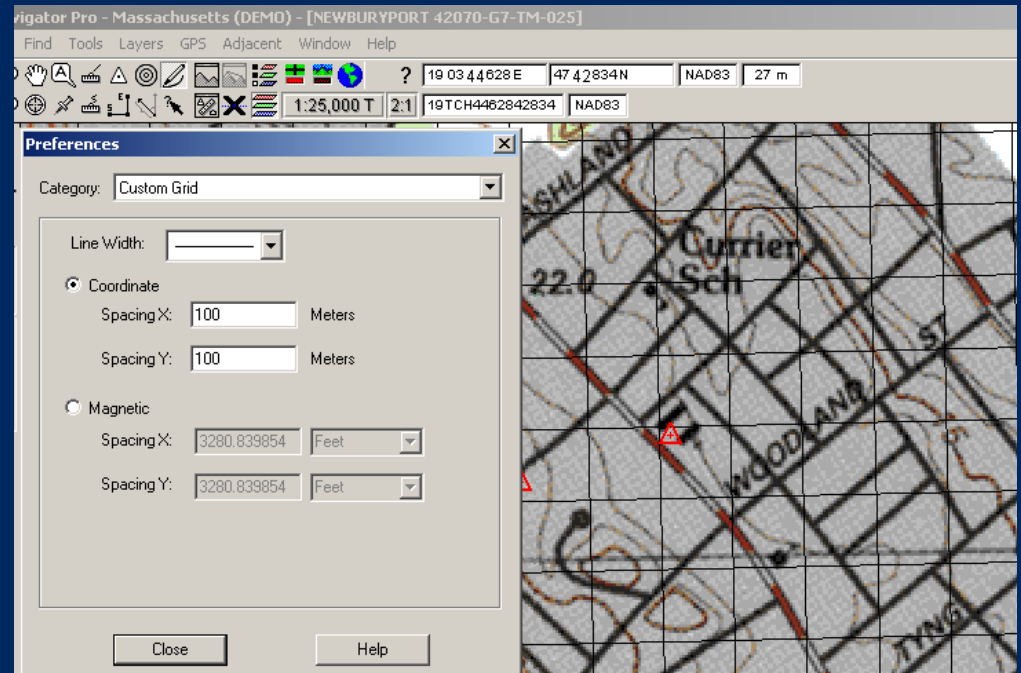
vigator Pro - Massachusetts (DEMO) - [NEWBURYPORT 42070-G7-TM-025]

Find Tools Layers GPS Adjacent Window Help

? 19 0344628E 4742834N NAD83 27 m

1:25,000 T 2:1 19TCH4462842834 NAD83

Preferences

Category: Custom Grid

Line Width:

Coordinate

Spacing X: 100 Meters

Spacing Y: 100 Meters

Magnetic

Spacing X: 3280.839854 Feet

Spacing Y: 3280.839854 Feet

Close Help

ASHLAND

Currier Sch

22.0

ST

WOODLAND

TYNG